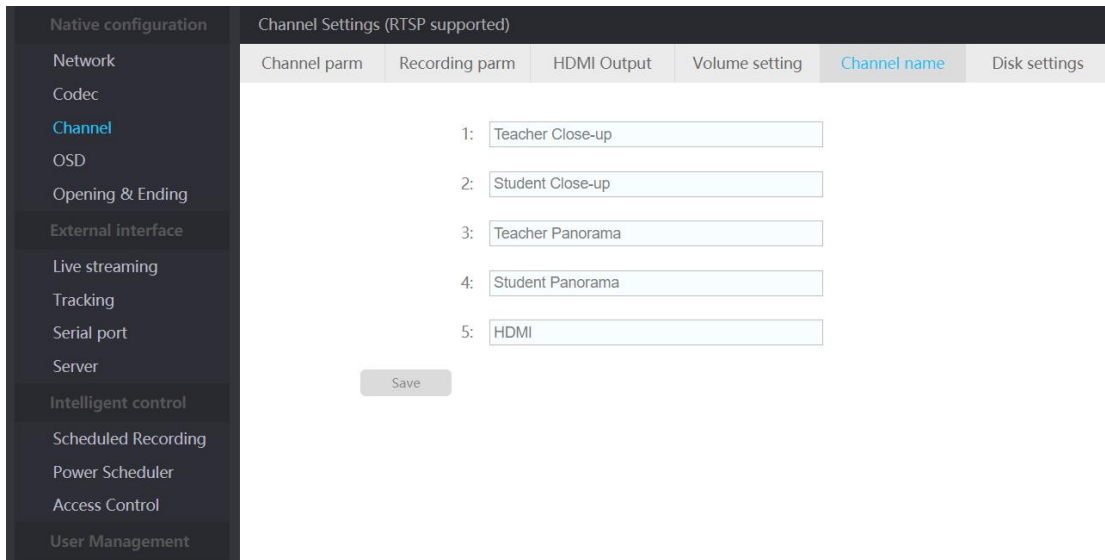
Native configuration
Network
Codec
Channel
OSD
Opening & Ending
External interface
Live streaming
Tracking
Serial port
Server
Intelligent control
Scheduled Recording
Power Scheduler
Access Control
User Management

Channel Settings (RTSP supported)

Channel parm | Recording parm | HDMI Output | Volume setting | Channel name | Disk settings

1: Teacher Close-up

2: Student Close-up

3: Teacher Panorama

4: Student Panorama

5: HDMI

Save